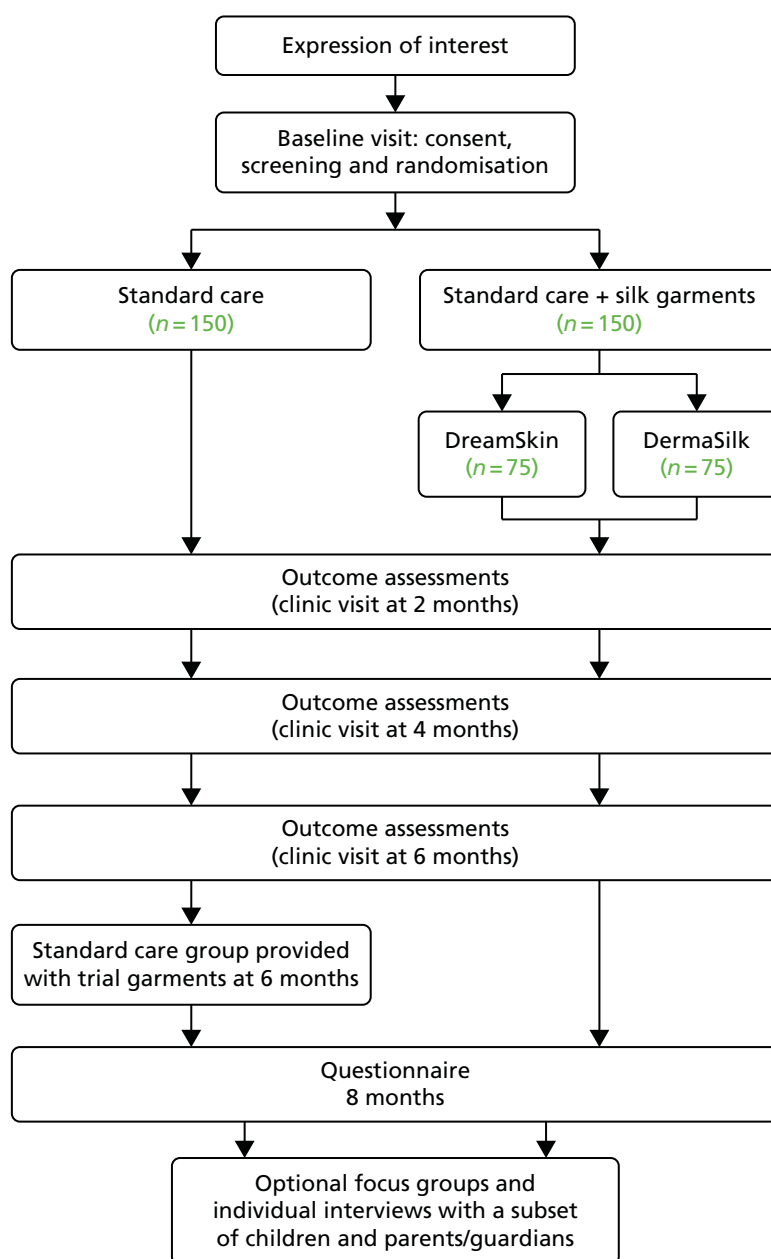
Expression of interest

Baseline visit: consent, screening and randomisation

Standard care
($n = 150$)

Standard care + silk garments
($n = 150$)

DreamSkin
($n = 75$)

DermaSilk
($n = 75$)

Outcome assessments
(clinic visit at 2 months)

Outcome assessments
(clinic visit at 4 months)

Outcome assessments
(clinic visit at 6 months)

Standard care group provided with trial garments at 6 months

Questionnaire
8 months

Optional focus groups and individual interviews with a subset of children and parents/guardians